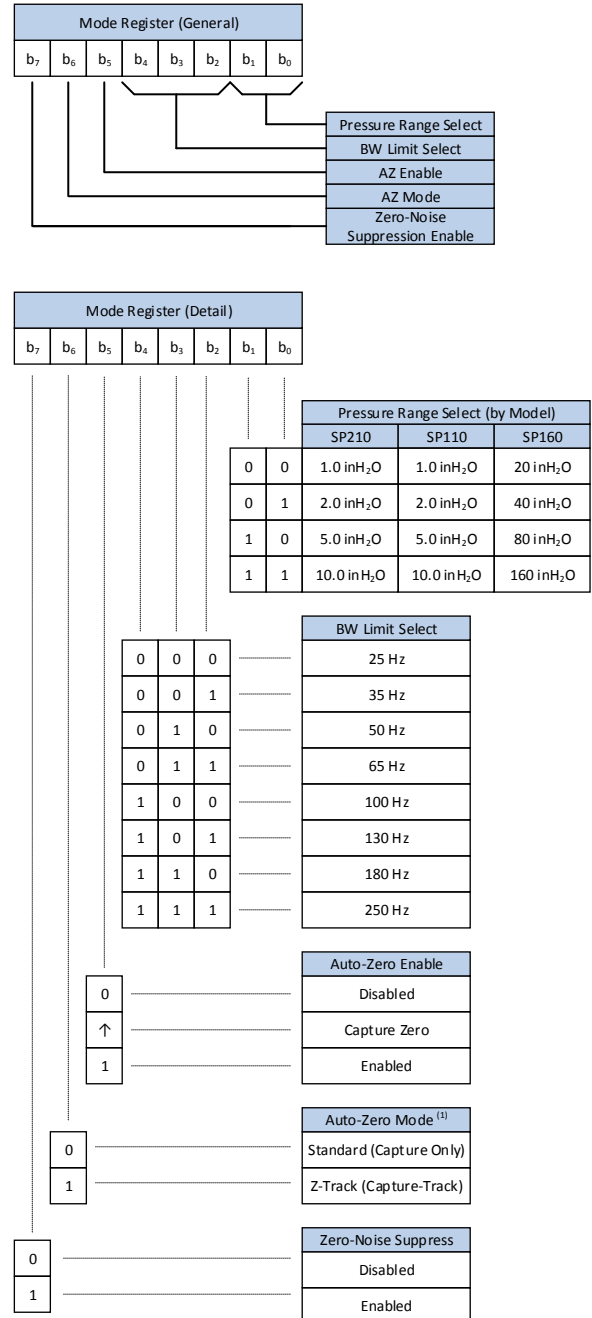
Mode Register (General)

| $b_7$ | $b_6$ | $b_5$ | $b_4$ | $b_3$ | $b_2$ | $b_1$ | $b_0$ |
|---|---|---|---|---|---|---|---|

Pressure Range Select
BW Limit Select
AZ Enable
AZ Mode
Zero-Noise Suppression Enable

Mode Register (Detail)

| $b_7$ | $b_6$ | $b_5$ | $b_4$ | $b_3$ | $b_2$ | $b_1$ | $b_0$ |
|---|---|---|---|---|---|---|---|

| | | Pressure Range Select (by Model) | | |
|---|---|---|---|---|
| | | SP210 | SP110 | SP160 |
| 0 | 0 | 1.0 inH$_2$O | 1.0 inH$_2$O | 20 inH$_2$O |
| 0 | 1 | 2.0 inH$_2$O | 2.0 inH$_2$O | 40 inH$_2$O |
| 1 | 0 | 5.0 inH$_2$O | 5.0 inH$_2$O | 80 inH$_2$O |
| 1 | 1 | 10.0 inH$_2$O | 10.0 inH$_2$O | 160 inH$_2$O |

| | | | BW Limit Select |
|---|---|---|---|
| 0 | 0 | 0 | 25 Hz |
| 0 | 0 | 1 | 35 Hz |
| 0 | 1 | 0 | 50 Hz |
| 0 | 1 | 1 | 65 Hz |
| 1 | 0 | 0 | 100 Hz |
| 1 | 0 | 1 | 130 Hz |
| 1 | 1 | 0 | 180 Hz |
| 1 | 1 | 1 | 250 Hz |

| | Auto-Zero Enable |
|---|---|
| 0 | Disabled |
| ↑ | Capture Zero |
| 1 | Enabled |

| | Auto-Zero Mode $^{(1)}$ |
|---|---|
| 0 | Standard (Capture Only) |
| 1 | Z-Track (Capture-Track) |

| | Zero-Noise Suppress |
|---|---|
| 0 | Disabled |
| 1 | Enabled |